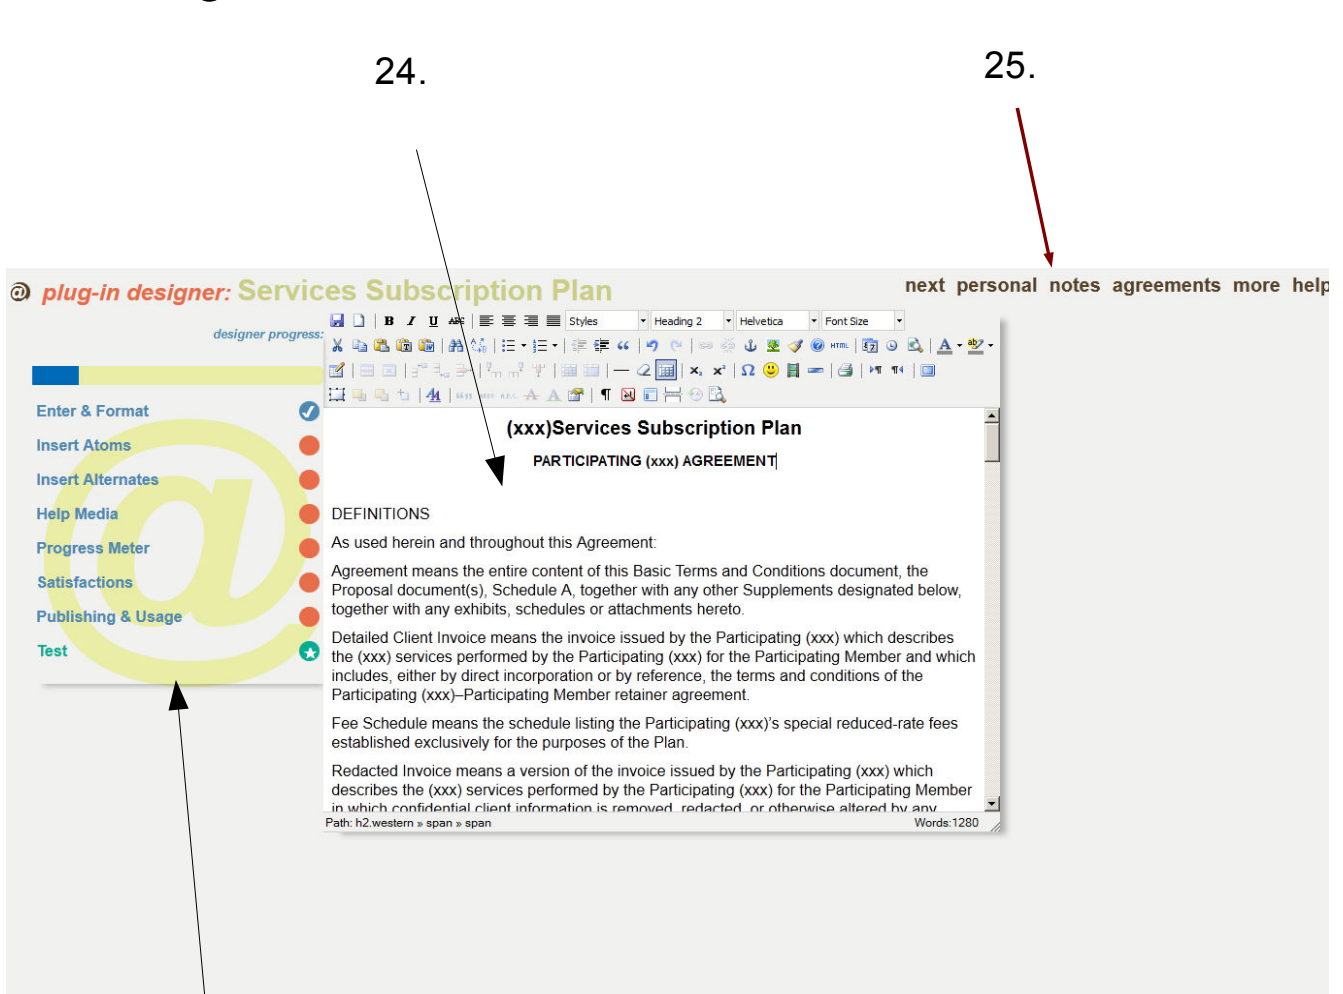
24.

25.

@ plug-in designer: Services Subscription Plan

next personal notes agreements more help

designer progress:

Enter & Format
Insert Atoms
Insert Alternates
Help Media
Progress Meter
Satisfactions
Publishing & Usage
Test

Styles
Heading 2
Helvetica
Font Size

(xxx)Services Subscription Plan

PARTICIPATING (xxx) AGREEMENT

DEFINITIONS

As used herein and throughout this Agreement:

Agreement means the entire content of this Basic Terms and Conditions document, the Proposal document(s), Schedule A, together with any other Supplements designated below, together with any exhibits, schedules or attachments hereto.

Detailed Client Invoice means the invoice issued by the Participating (xxx) which describes the (xxx) services performed by the Participating (xxx) for the Participating Member and which includes, either by direct incorporation or by reference, the terms and conditions of the Participating (xxx)–Participating Member retainer agreement.

Fee Schedule means the schedule listing the Participating (xxx)'s special reduced-rate fees established exclusively for the purposes of the Plan.

Redacted Invoice means a version of the invoice issued by the Participating (xxx) which describes the (xxx) services performed by the Participating (xxx) for the Participating Member in which confidential client information is removed, redacted, or otherwise altered by any

Path: h2.western » span » span

Words:1280